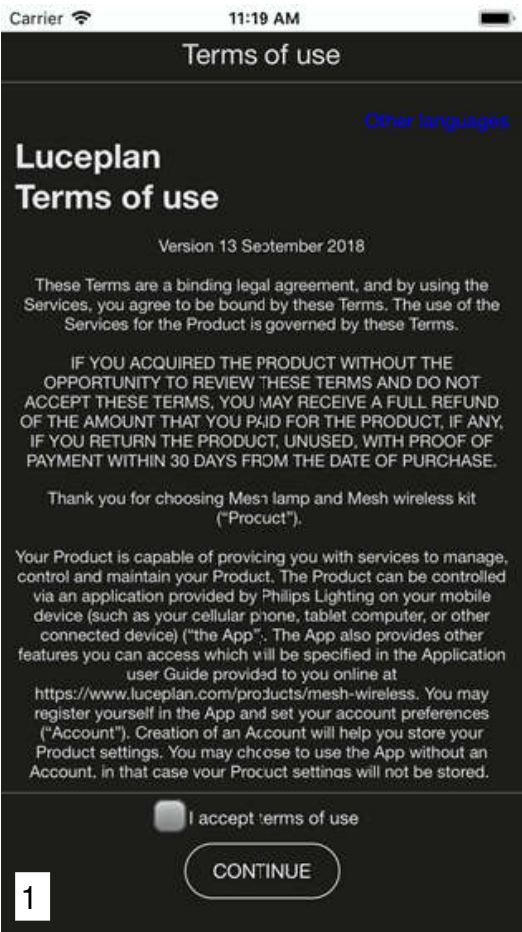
Carrier 11:19 AM

Terms of use

Other languages

Luceplan Terms of use

Version 13 September 2018

These Terms are a binding legal agreement, and by using the Services, you agree to be bound by these Terms. The use of the Services for the Product is governed by these Terms.

IF YOU ACQUIRED THE PRODUCT WITHOUT THE OPPORTUNITY TO REVIEW THESE TERMS AND DO NOT ACCEPT THESE TERMS, YOU MAY RECEIVE A FULL REFUND OF THE AMOUNT THAT YOU PAID FOR THE PRODUCT, IF ANY, IF YOU RETURN THE PRODUCT, UNUSED, WITH PROOF OF PAYMENT WITHIN 30 DAYS FROM THE DATE OF PURCHASE.

Thank you for choosing Mesh lamp and Mesh wireless kit ("Product").

Your Product is capable of providing you with services to manage, control and maintain your Product. The Product can be controlled via an application provided by Philips Lighting on your mobile device (such as your cellular phone, tablet computer, or other connected device) ("the App"). The App also provides other features you can access which will be specified in the Application user Guide provided to you online at https://www.luceplan.com/products/mesh-wireless. You may register yourself in the App and set your account preferences ("Account"). Creation of an Account will help you store your Product settings. You may choose to use the App without an Account, in that case your Product settings will not be stored.

I accept terms of use

CONTINUE

1